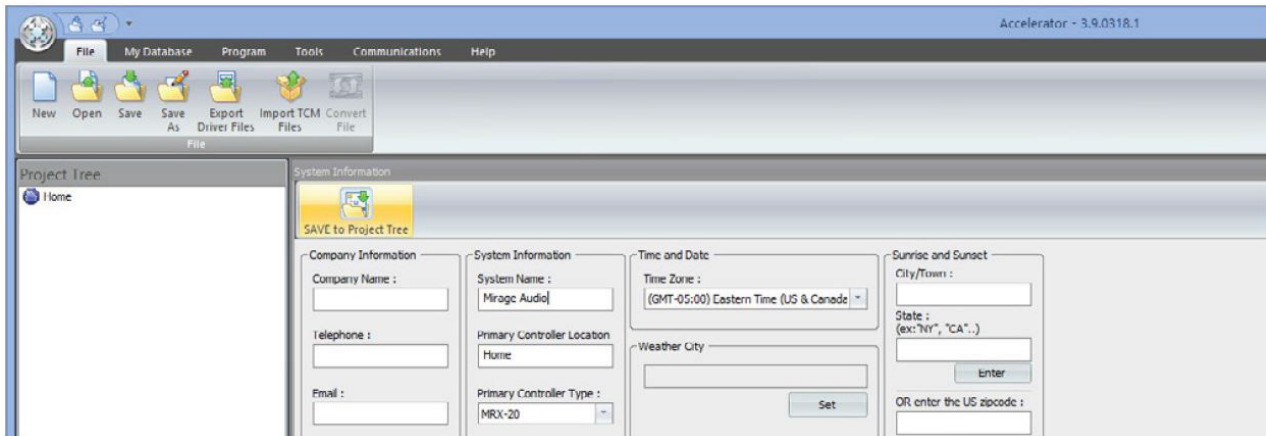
Accelerator - 3.9.0318.1

File My Database Program Tools Communications Help

New Open Save Save As Export Driver Files Import TCM Files Convert File

File

Project Tree

Home

System Information

SAVE to Project Tree

Company Information

Company Name :

Telephone :

Email :

System Information

System Name :

Mirage Audio

Primary Controller Location

Home

Primary Controller Type :

MRX-20

Time and Date

Time Zone :

(GMT-05:00) Eastern Time (US & Canada

Weather City

Set

Sunrise and Sunset

City/Town :

State :
(ex:"NY", "CA"..)

Enter

OR enter the US zipcode :